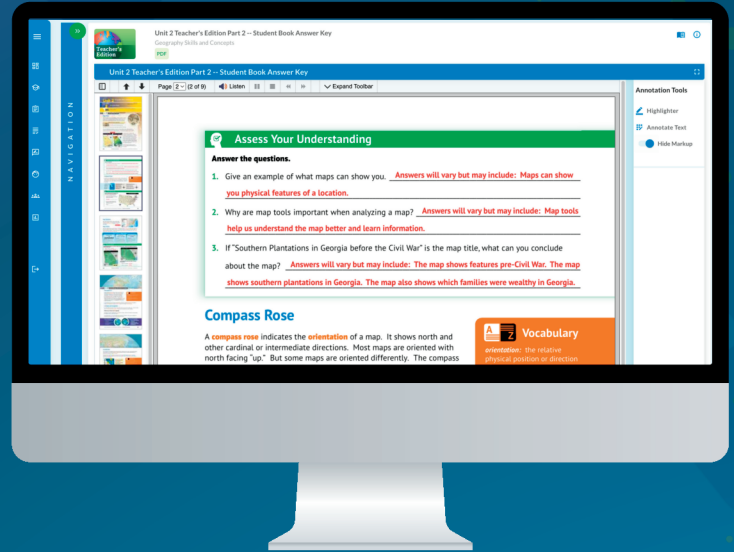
Teacher's Edition

Unit 2 Teacher's Edition Part 2 -- Student Book Answer Key
Geography Skills and Concepts
PDF

NAVIGATION

Unit 2 Teacher's Edition Part 2 -- Student Book Answer Key

Page 2 (2 of 9) Listen Expand Toolbar

Annotation Tools
Highlighter
Annotate Text
Hide Markup

Assess Your Understanding

Answer the questions.

1. Give an example of what maps can show you. Answers will vary but may include: Maps can show you physical features of a location.

2. Why are map tools important when analyzing a map? Answers will vary but may include: Map tools help us understand the map better and learn information.

3. If "Southern Plantations in Georgia before the Civil War" is the map title, what can you conclude about the map? Answers will vary but may include: The map shows features pre-Civil War. The map shows southern plantations in Georgia. The map also shows which families were wealthy in Georgia.

Compass Rose

A compass rose indicates the orientation of a map. It shows north and other cardinal or intermediate directions. Most maps are oriented with north facing "up." But some maps are oriented differently. The compass

A Z Vocabulary
orientation: the relative physical position or direction